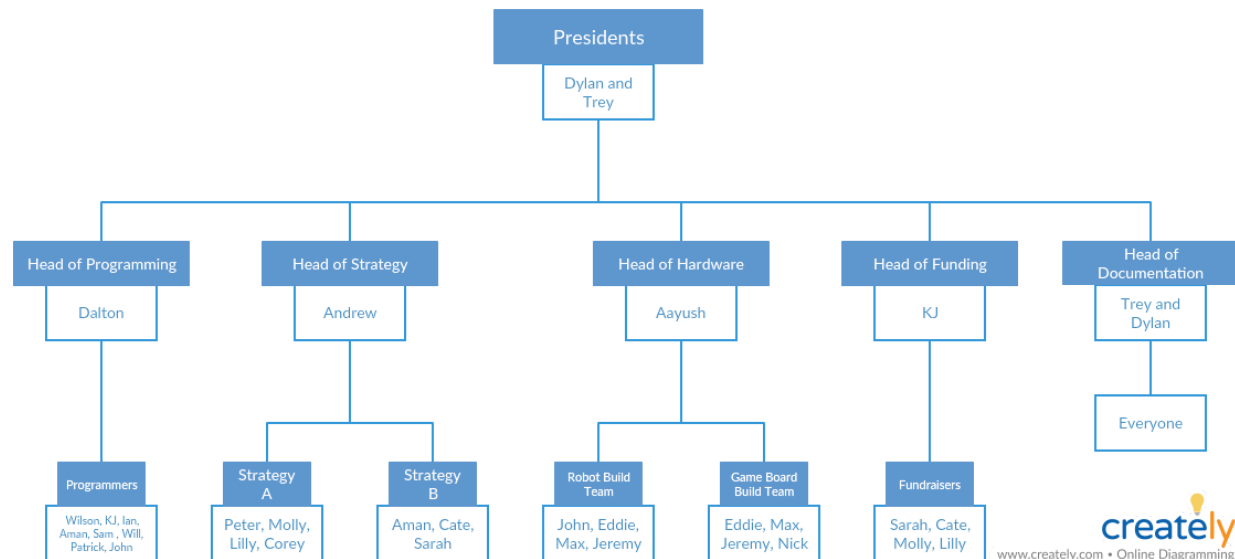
Presidents

Dylan and Trey

Head of Programming

Dalton

Head of Strategy

Andrew

Head of Hardware

Aayush

Head of Funding

KJ

Head of Documentation

Trey and Dylan

Everyone

Programmers

Wilson, KJ, Ian, Aman, Sam , Will, Patrick, John

Strategy A

Peter, Molly, Lilly, Corey

Strategy B

Aman, Cate, Sarah

Robot Build Team

John, Eddie, Max, Jeremy

Game Board Build Team

Eddie, Max, Jeremy, Nick

Fundraisers

Sarah, Cate, Molly, Lilly

creately

www.creately.com • Online Diagramming